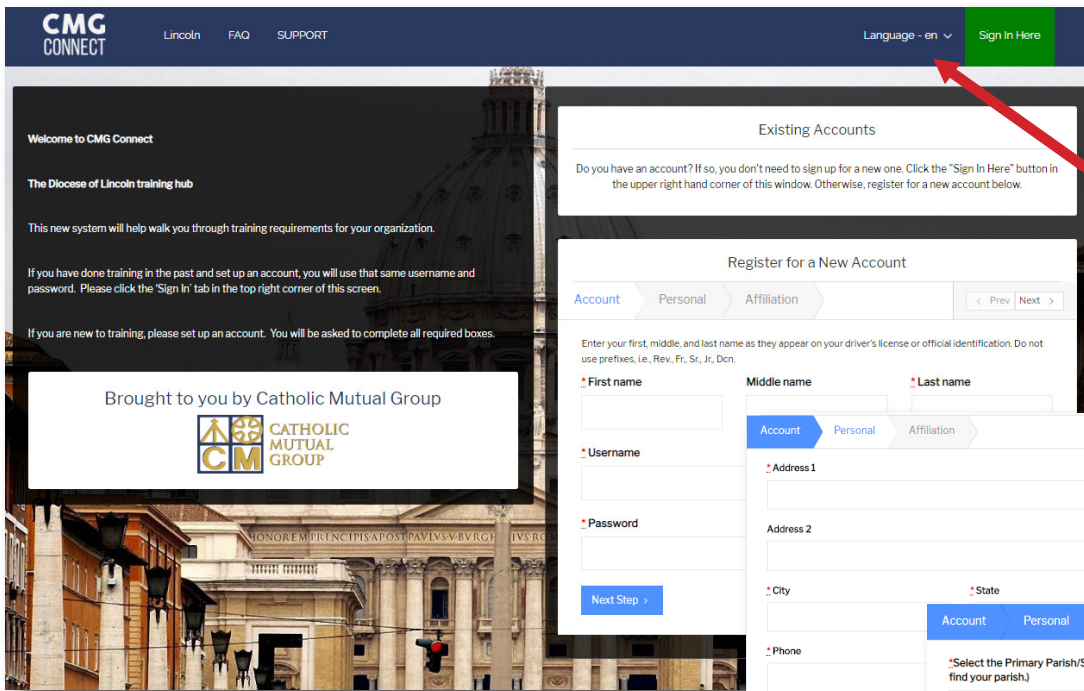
CMG CONNECT

Lincoln FAQ SUPPORT

Language - en

Sign In Here

Welcome to CMG Connect

The Diocese of Lincoln training hub

This new system will help walk you through training requirements for your organization.

If you have done training in the past and set up an account, you will use that same username and password. Please click the 'Sign In' tab in the top right corner of this screen.

If you are new to training, please set up an account. You will be asked to complete all required boxes.

Brought to you by Catholic Mutual Group

CM CATHOLIC MUTUAL GROUP

HONOREM PRINCIPIS APOST PAVLVS V BVRGH

Existing Accounts

Do you have an account? If so, you don't need to sign up for a new one. Click the "Sign In Here" button in the upper right hand corner of this window. Otherwise, register for a new account below.

Register for a New Account

Account Personal Affiliation

Prev Next

Enter your first, middle, and last name as they appear on your driver's license or official identification. Do not use prefixes, i.e., Rev., Fr., Sr., Jr., Dcn.

* First name

Middle name

* Last name

* Username

* Password

Next Step

Account Personal Affiliation

* Address 1

Address 2

* City

* State

* Phone

Account Personal

*Select the Primary Parish/S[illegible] find your parish.)